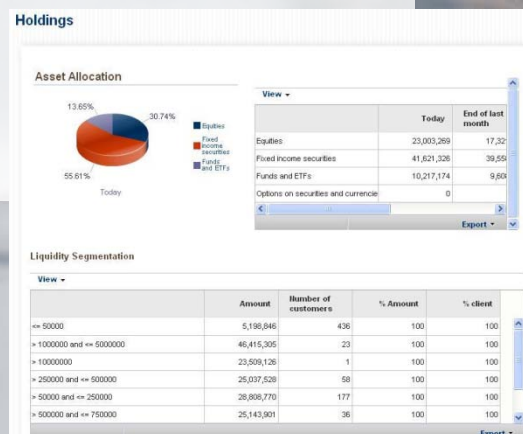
Holdings

Asset Allocation

13.65%
30.74%
55.61%
Today

Equities
Fixed income securities
Funds and ETFs

View ▾

| | Today | End of last month |
|---|---|---|
| Equities | 23,003,269 | 17,32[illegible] |
| Fixed income securities | 41,621,326 | 39,55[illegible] |
| Funds and ETFs | 10,217,174 | 9,60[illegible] |
| Options on securities and currencie | 0 | |

Export ▾

Liquidity Segmentation

View ▾

| | Amount | Number of customers | % Amount | % client |
|---|---|---|---|---|
| <= 50000 | 5,198,846 | 436 | 100 | 100 |
| > 1000000 and <= 5000000 | 46,415,305 | 23 | 100 | 100 |
| > 10000000 | 23,509,126 | 1 | 100 | 100 |
| > 250000 and <= 500000 | 25,037,528 | 58 | 100 | 100 |
| > 50000 and <= 250000 | 28,808,770 | 177 | 100 | 100 |
| > 500000 and <= 750000 | 25,143,901 | 36 | 100 | 100 |

Export ▾